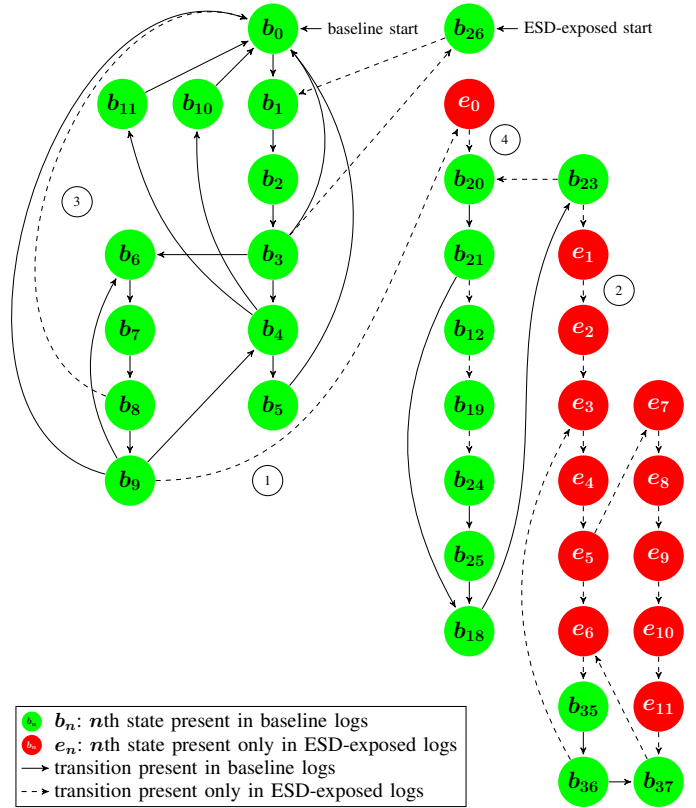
$b_0$ ← baseline start
$b_{26}$ ← ESD-exposed start
$b_{11}$ $b_{10}$ $b_1$
$e_0$
4
$b_2$
3
$b_{20}$ $b_{23}$
$b_6$ $b_3$
$b_{21}$ $e_1$
2
$b_7$ $b_4$
$b_{12}$ $e_2$
$b_8$ $b_5$
$b_{19}$ $e_3$ $e_7$
$b_9$
1
$b_{24}$ $e_4$ $e_8$
$e_5$ $e_9$
$b_{25}$
$b_{18}$ $e_6$ $e_{10}$
$b_{35}$ $e_{11}$
$b_{36}$ $b_{37}$

$b_n$: $n$th state present in baseline logs
$e_n$: $n$th state present only in ESD-exposed logs
transition present in baseline logs
transition present only in ESD-exposed logs